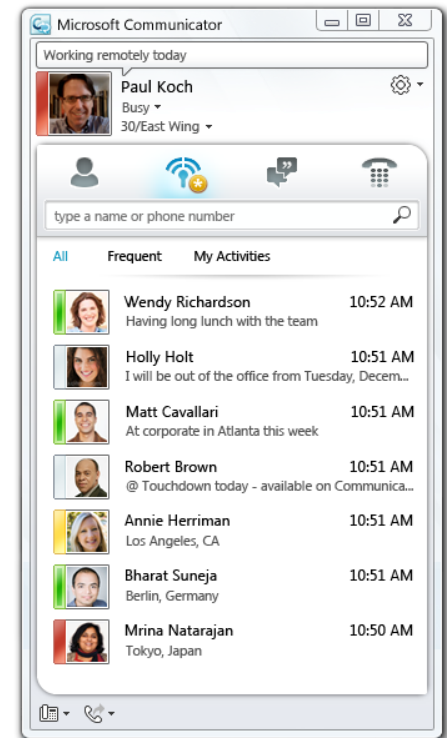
Microsoft Communicator

Working remotely today

Paul Koch
Busy ▾
30/East Wing ▾

type a name or phone number

All Frequent My Activities

Wendy Richardson 10:52 AM
Having long lunch with the team

Holly Holt 10:51 AM
I will be out of the office from Tuesday, Decem...

Matt Cavallari 10:51 AM
At corporate in Atlanta this week

Robert Brown 10:51 AM
@ Touchdown today - available on Communica...

Annie Herriman 10:51 AM
Los Angeles, CA

Bharat Suneja 10:51 AM
Berlin, Germany

Mrina Natarajan 10:50 AM
Tokyo, Japan